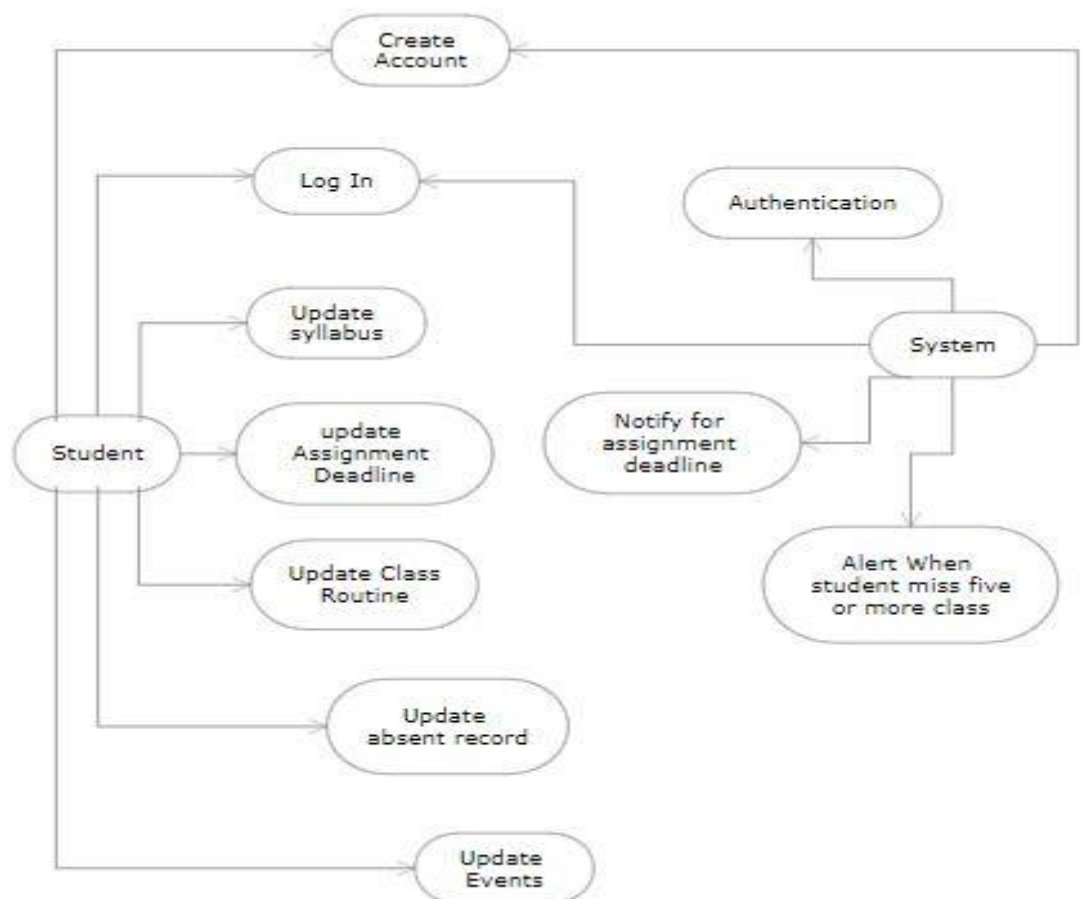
Create Account

Log In

Authentication

Update syllabus

System

Student

update Assignment Deadline

Notify for assignment deadline

Update Class Routine

Alert When student miss five or more class

Update absent record

Update Events